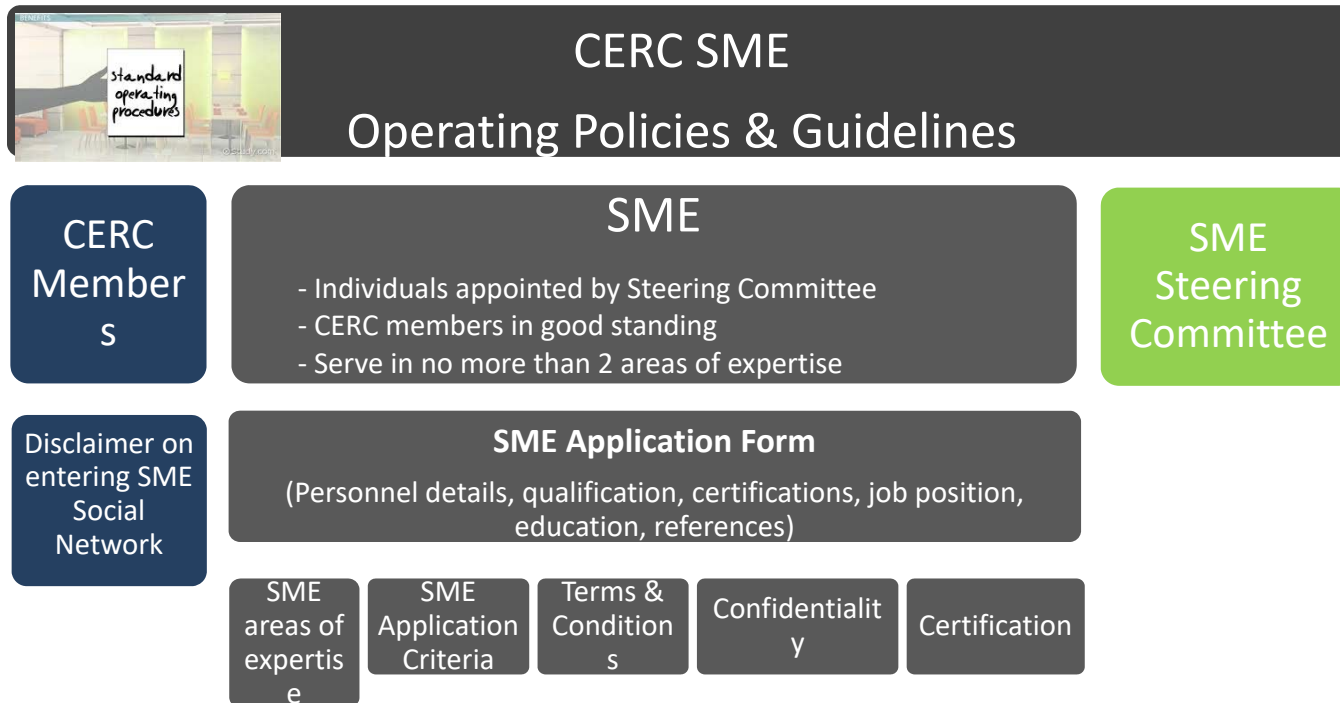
BENEFITS
standard operating procedures

CERC SME

Operating Policies & Guidelines

CERC Members

SME

- Individuals appointed by Steering Committee
- CERC members in good standing
- Serve in no more than 2 areas of expertise

SME Steering Committee

Disclaimer on entering SME Social Network

SME Application Form

(Personnel details, qualification, certifications, job position, education, references)

SME areas of expertise

SME Application Criteria

Terms & Conditions

Confidentiality

Certification